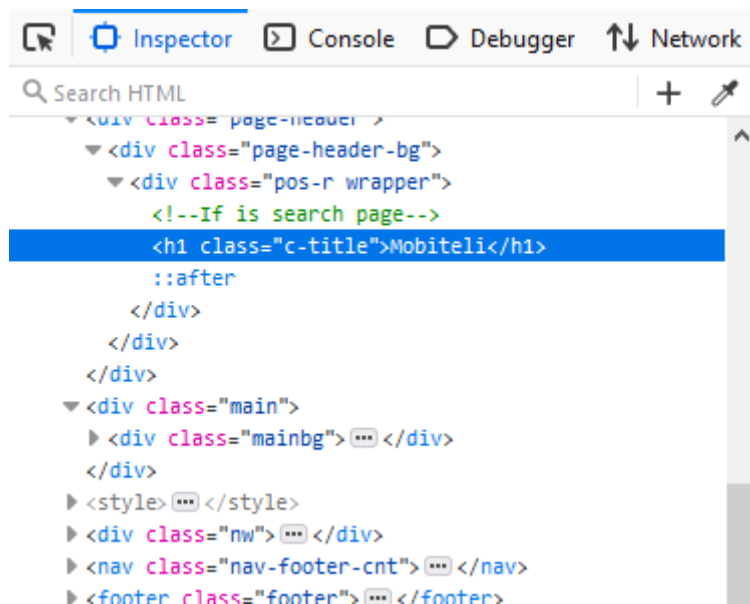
Inspector Console Debugger Network

Search HTML

<div class="page-header">
<div class="page-header-bg">
<div class="pos-r wrapper">
<!--If is search page-->
<h1 class="c-title">Mobiteli</h1>
::after
</div>
</div>
</div>
<div class="main">
<div class="mainbg"> ••• </div>
</div>
<style> ••• </style>
<div class="nw"> ••• </div>
<nav class="nav-footer-cnt"> ••• </nav>
<footer class="footer"> ••• </footer>